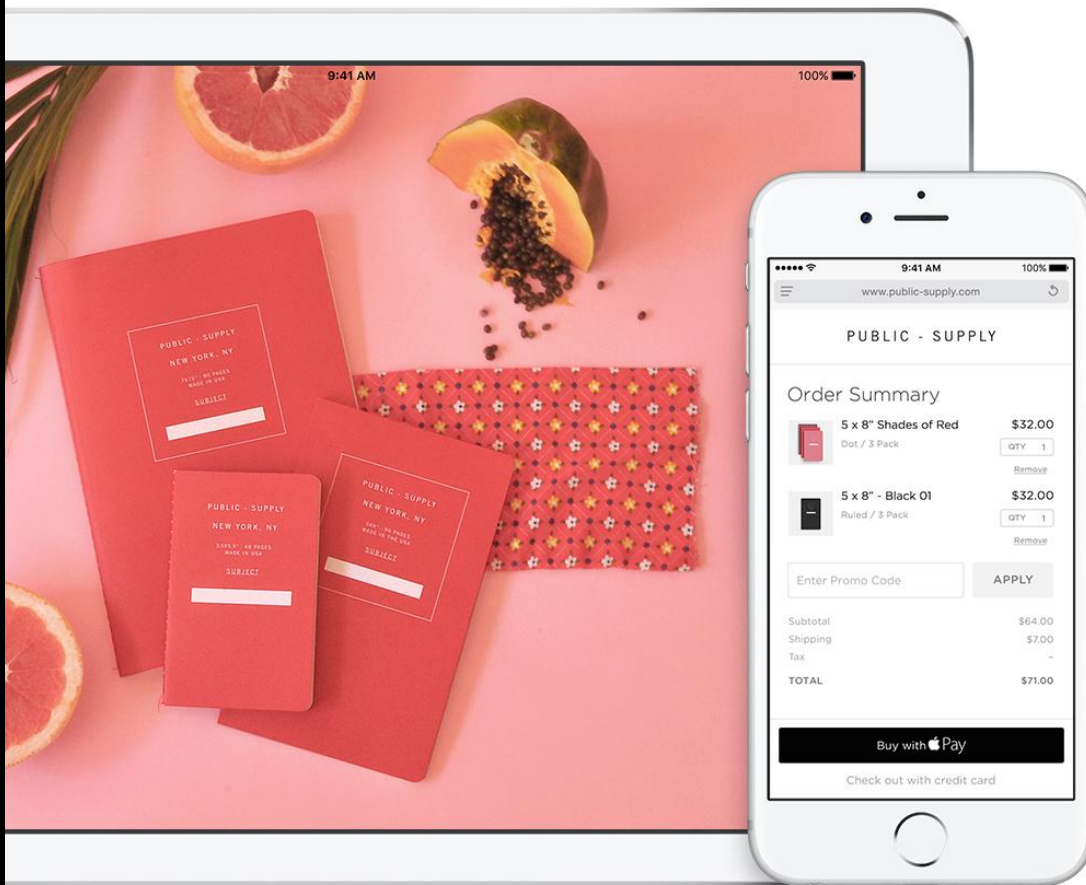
9:41 AM
100%

PUBLIC - SUPPLY
NEW YORK, NY
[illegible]
MADE IN USA
SUBJECT

PUBLIC - SUPPLY
NEW YORK, NY
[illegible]
MADE IN USA
SUBJECT

PUBLIC - SUPPLY
NEW YORK, NY
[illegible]
MADE IN THE USA
SUBJECT

9:41 AM
100%
www.public-supply.com

PUBLIC - SUPPLY

Order Summary
5 x 8" Shades of Red
Dot / 3 Pack
$32.00
QTY 1
Remove
5 x 8" - Black 01
Ruled / 3 Pack
$32.00
QTY 1
Remove
Enter Promo Code
APPLY
Subtotal $64.00
Shipping $7.00
Tax -
TOTAL $71.00
Buy with Pay
Check out with credit card